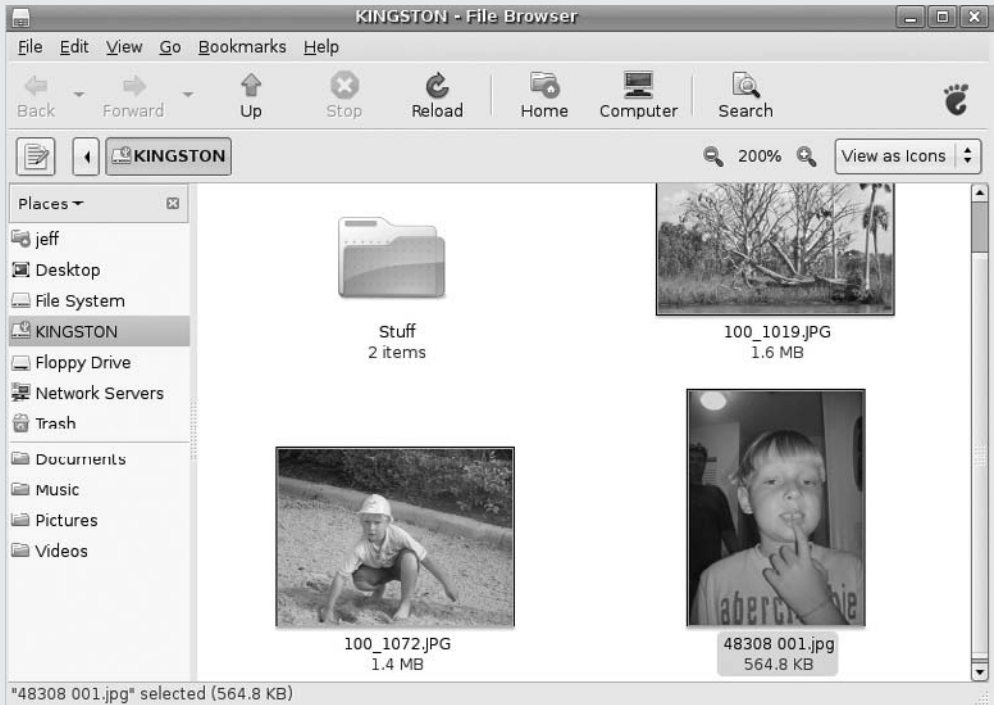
KINGSTON - File Browser

File Edit View Go Bookmarks Help

Back Forward Up Stop Reload Home Computer Search

KINGSTON

200% View as Icons

Places

jeff
Desktop
File System
KINGSTON
Floppy Drive
Network Servers
Trash
Documents
Music
Pictures
Videos

Stuff
2 items

100_1019.JPG
1.6 MB

100_1072.JPG
1.4 MB

48308 001.jpg
564.8 KB

"48308 001.jpg" selected (564.8 KB)